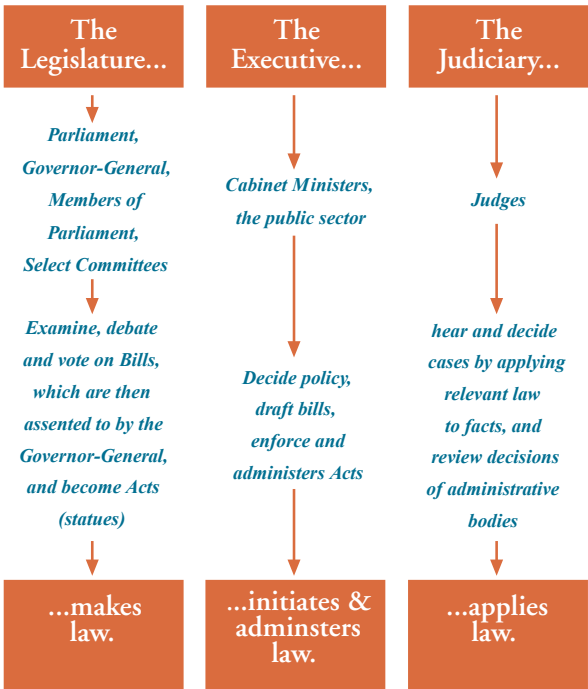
The Legislature...

Parliament, Governor-General, Members of Parliament, Select Committees

Examine, debate and vote on Bills, which are then assented to by the Governor-General, and become Acts (statues)

...makes law.

The Executive...

Cabinet Ministers, the public sector

Decide policy, draft bills, enforce and administers Acts

...initiates & adminsters law.

The Judiciary...

Judges

hear and decide cases by applying relevant law to facts, and review decisions of administrative bodies

...applies law.